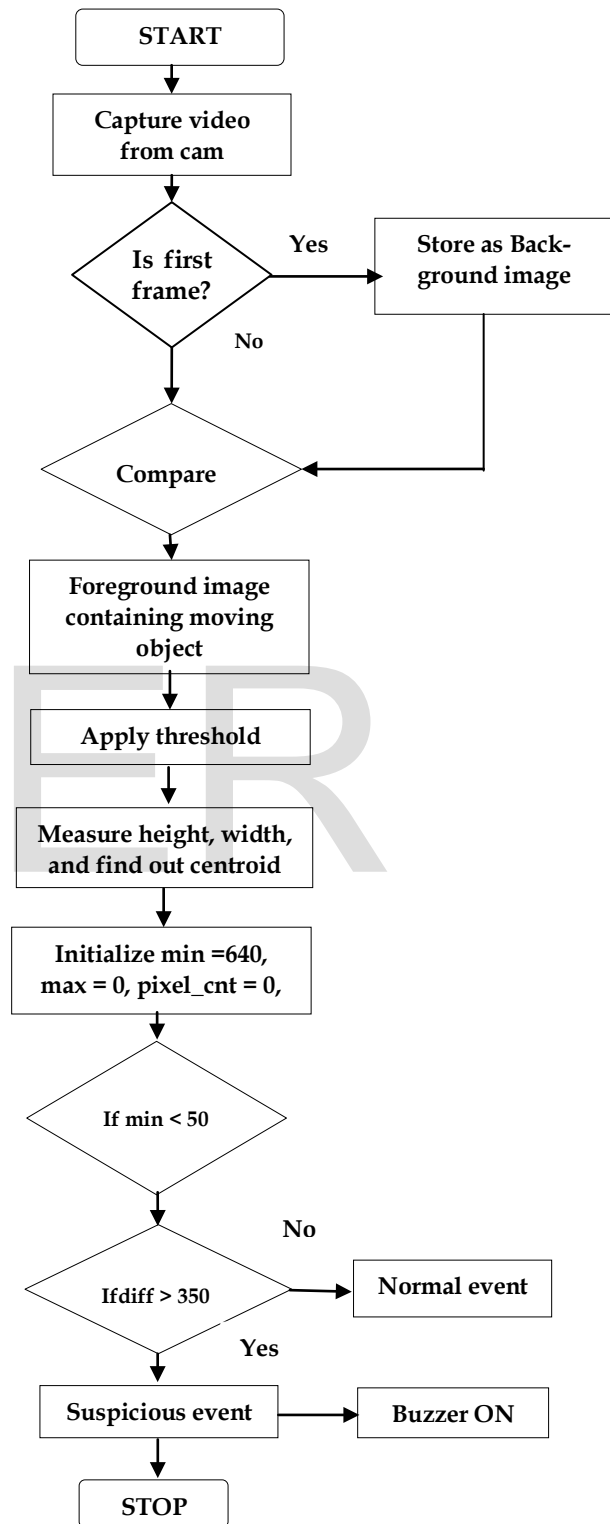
START

Capture video from cam

Is first frame?

Yes

Store as Background image

No

Compare

Foreground image containing moving object

Apply threshold

Measure height, width, and find out centroid

Initialize min =640, max = 0, pixel_cnt = 0,

If min < 50

No

Ifdiff > 350

Normal event

Yes

Suspicious event

Buzzer ON

STOP

ER